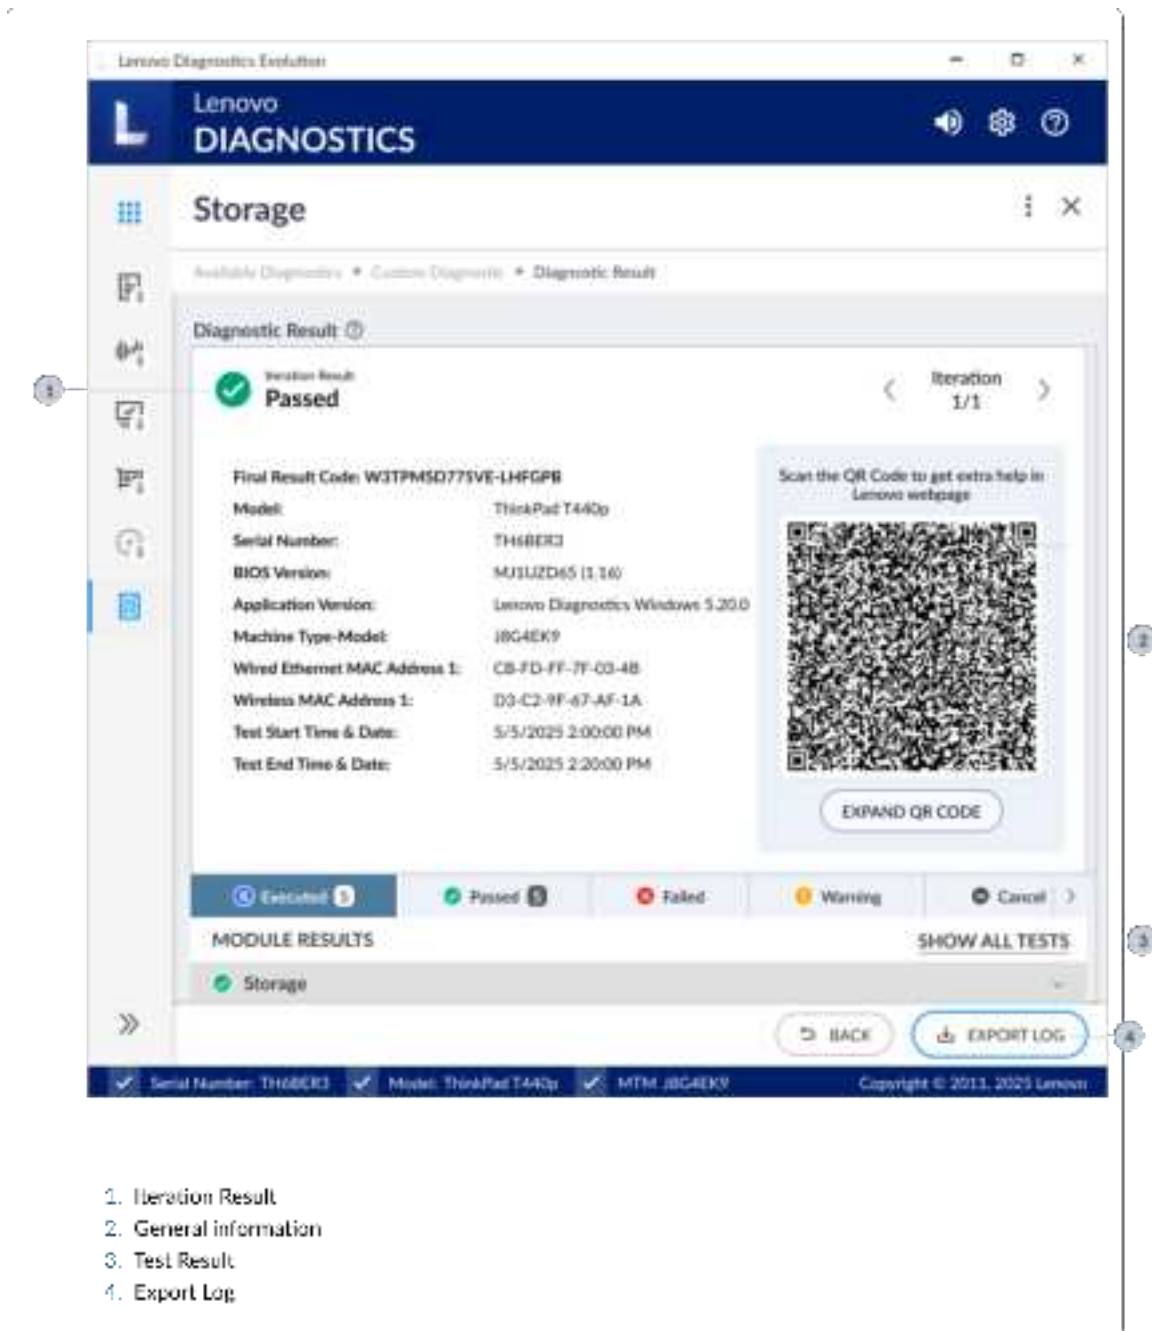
Lenovo Diagnostics Evolution

Lenovo
DIAGNOSTICS

Storage

Available Diagnostics • Custom Diagnostic • Diagnostic Result

Diagnostic Result

1

Iteration Result
Passed

Iteration
1/1

Final Result Code: W3TPMSD775VE-LHFGPB

| Model: | ThinkPad T440p |
|---|---|
| Serial Number: | TH6BER3 |
| BIOS Version: | MJ1UZD65 (1.16) |
| Application Version: | Lenovo Diagnostics Windows 5.20.0 |
| Machine Type-Model: | IBG4EK9 |
| Wired Ethernet MAC Address 1: | CB-FD-FF-7F-03-4B |
| Wireless MAC Address 1: | D3-C2-9F-67-AF-1A |
| Test Start Time & Date: | 5/5/2025 2:00:00 PM |
| Test End Time & Date: | 5/5/2025 2:20:00 PM |

Scan the QR Code to get extra help in Lenovo webpage

EXPAND QR CODE

2

Executed 5 | Passed 5 | Failed | Warning | Cancel

MODULE RESULTS
SHOW ALL TESTS

3

Storage

BACK
EXPORT LOG

4

Serial Number: TH6BER3 | Model: ThinkPad T440p | MTM: IBG4EK9 | Copyright © 2011, 2025 Lenovo

1. Iteration Result
2. General information
3. Test Result
4. Export Log